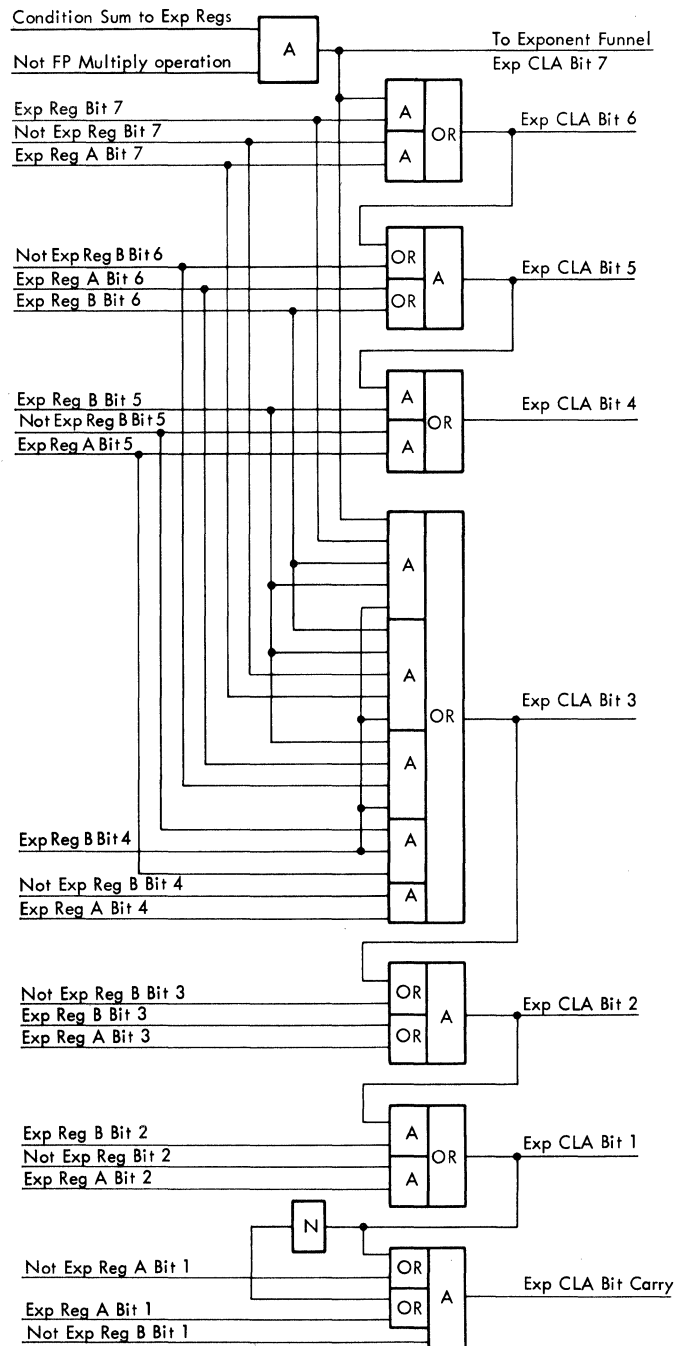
Condition Sum to Exp Regs
Not FP Multiply operation
A
To Exponent Funnel
Exp CLA Bit 7
Exp Reg Bit 7
Not Exp Reg Bit 7
Exp Reg A Bit 7
A
A
OR
Exp CLA Bit 6
Not Exp Reg B Bit 6
Exp Reg A Bit 6
Exp Reg B Bit 6
OR
OR
A
Exp CLA Bit 5
Exp Reg B Bit 5
Not Exp Reg B Bit 5
Exp Reg A Bit 5
A
A
OR
Exp CLA Bit 4
A
A
A
A
A
OR
Exp CLA Bit 3
Exp Reg B Bit 4
Not Exp Reg B Bit 4
Exp Reg A Bit 4
Not Exp Reg B Bit 3
Exp Reg B Bit 3
Exp Reg A Bit 3
OR
OR
A
Exp CLA Bit 2
Exp Reg B Bit 2
Not Exp Reg Bit 2
Exp Reg A Bit 2
A
A
OR
Exp CLA Bit 1
N
Not Exp Reg A Bit 1
Exp Reg A Bit 1
Not Exp Reg B Bit 1
OR
OR
A
Exp CLA Bit Carry